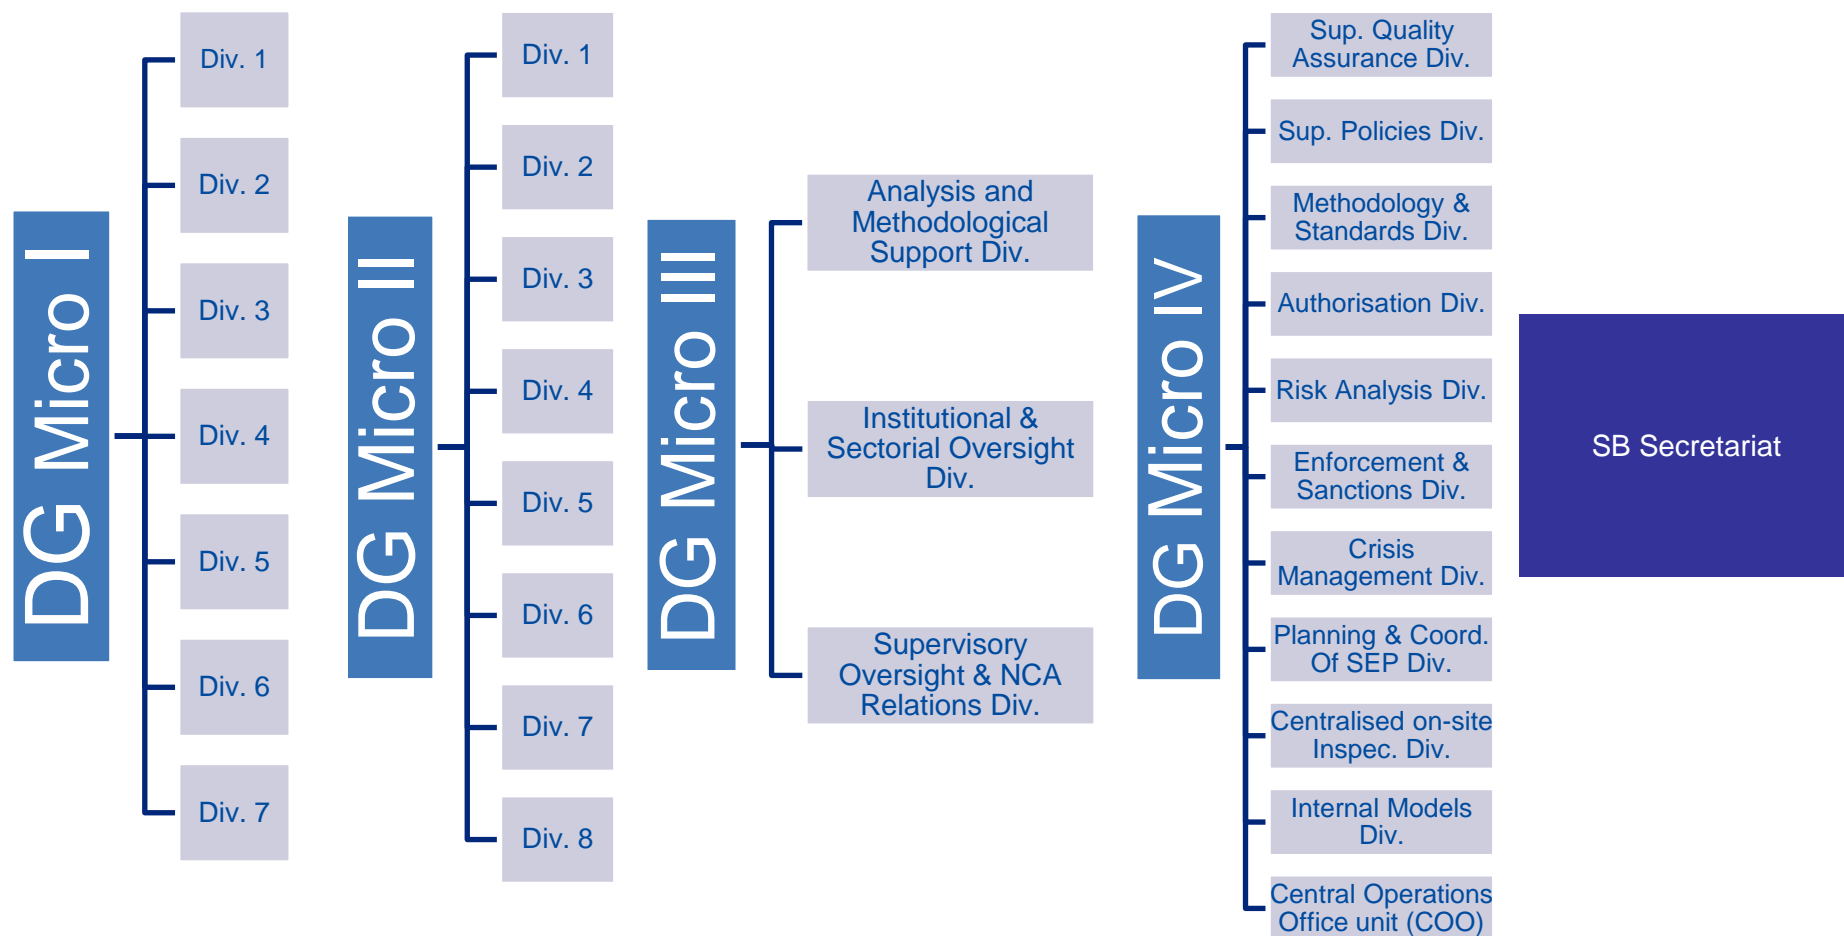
DG Micro I

Div. 1

Div. 2

Div. 3

Div. 4

Div. 5

Div. 6

Div. 7

DG Micro II

Div. 1

Div. 2

Div. 3

Div. 4

Div. 5

Div. 6

Div. 7

Div. 8

DG Micro III

Analysis and Methodological Support Div.

Institutional & Sectorial Oversight Div.

Supervisory Oversight & NCA Relations Div.

DG Micro IV

Sup. Quality Assurance Div.

Sup. Policies Div.

Methodology & Standards Div.

Authorisation Div.

Risk Analysis Div.

Enforcement & Sanctions Div.

Crisis Management Div.

Planning & Coord. Of SEP Div.

Centralised on-site Inspec. Div.

Internal Models Div.

Central Operations Office unit (COO)

SB Secretariat